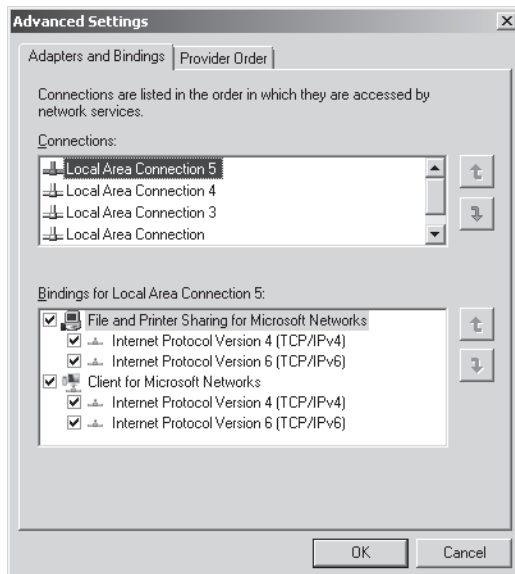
Advanced Settings

Adapters and Bindings | Provider Order

Connections are listed in the order in which they are accessed by network services.

Connections:

Local Area Connection 5
Local Area Connection 4
Local Area Connection 3
Local Area Connection

Bindings for Local Area Connection 5:

File and Printer Sharing for Microsoft Networks
Internet Protocol Version 4 (TCP/IPv4)
Internet Protocol Version 6 (TCP/IPv6)
Client for Microsoft Networks
Internet Protocol Version 4 (TCP/IPv4)
Internet Protocol Version 6 (TCP/IPv6)

OK
Cancel